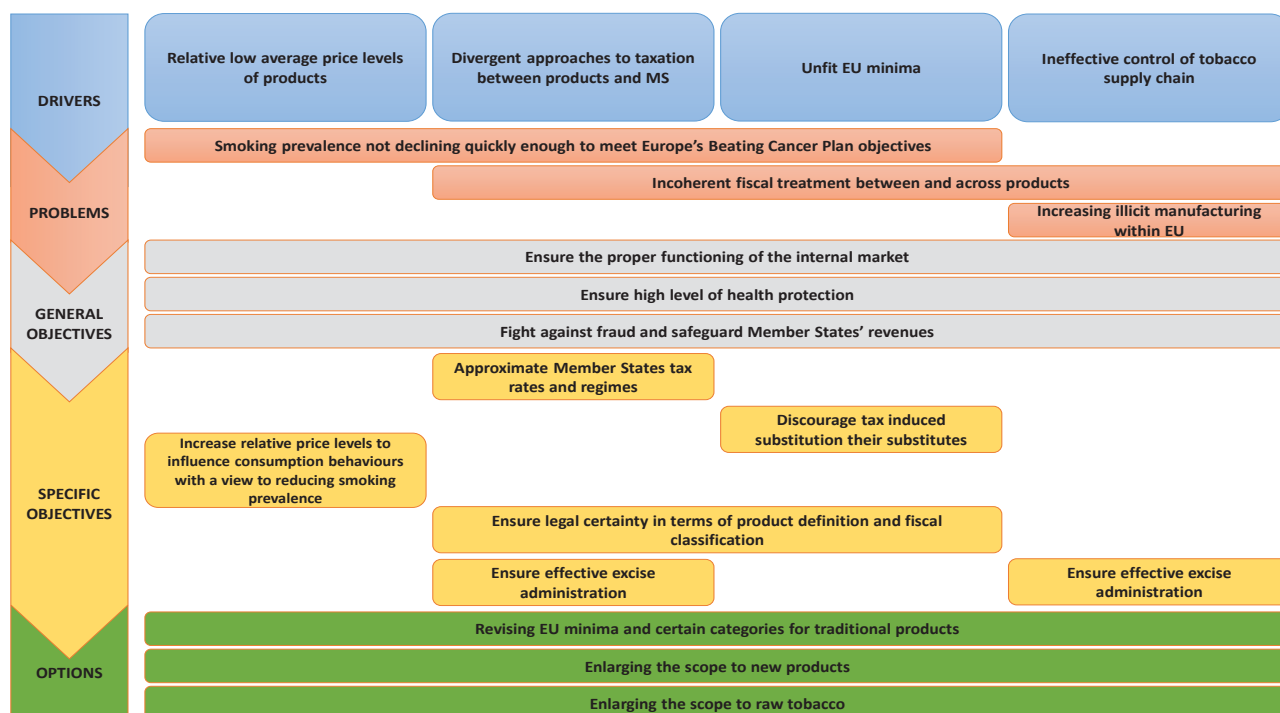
DRIVERS

Relative low average price levels of products

Divergent approaches to taxation between products and MS

Unfit EU minima

Ineffective control of tobacco supply chain

PROBLEMS

Smoking prevalence not declining quickly enough to meet Europe's Beating Cancer Plan objectives

Incoherent fiscal treatment between and across products

Increasing illicit manufacturing within EU

GENERAL OBJECTIVES

Ensure the proper functioning of the internal market

Ensure high level of health protection

Fight against fraud and safeguard Member States' revenues

SPECIFIC OBJECTIVES

Approximate Member States tax rates and regimes

Discourage tax induced substitution their substitutes

Increase relative price levels to influence consumption behaviours with a view to reducing smoking prevalence

Ensure legal certainty in terms of product definition and fiscal classification

Ensure effective excise administration

Ensure effective excise administration

OPTIONS

Revising EU minima and certain categories for traditional products

Enlarging the scope to new products

Enlarging the scope to raw tobacco